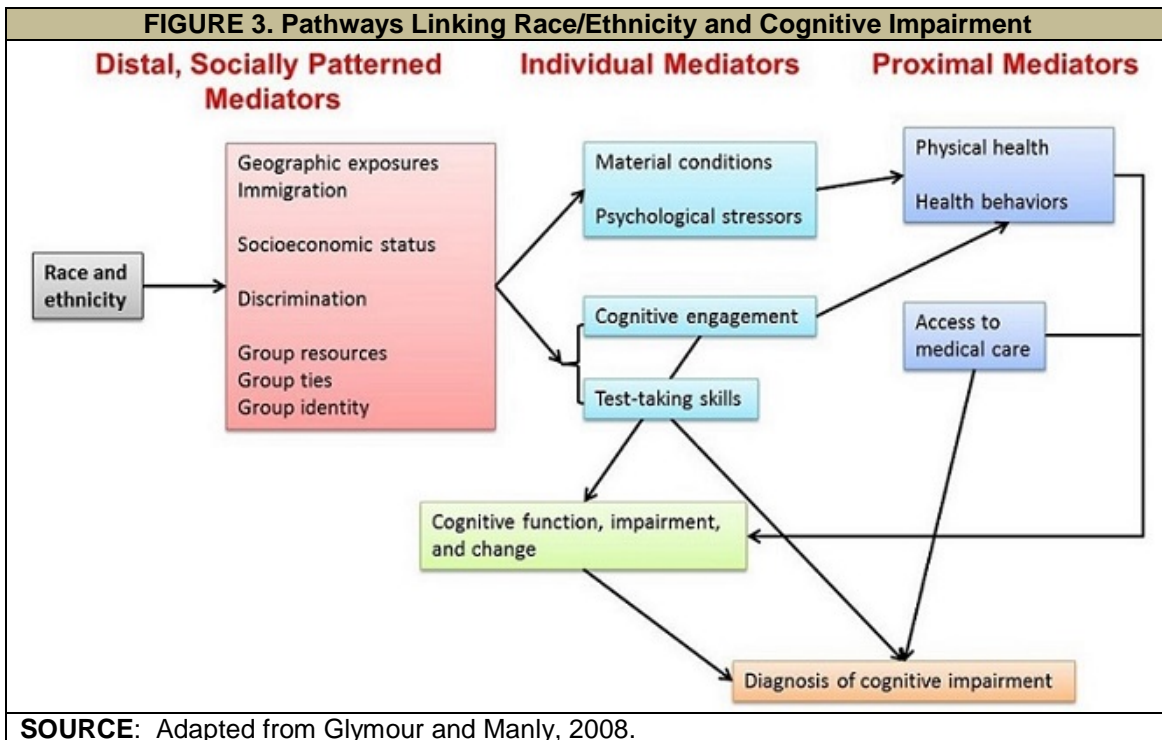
**FIGURE 3. Pathways Linking Race/Ethnicity and Cognitive Impairment**

Distal, Socially Patterned Mediators

Individual Mediators

Proximal Mediators

Race and ethnicity

Geographic exposures
Immigration

Socioeconomic status

Discrimination

Group resources
Group ties
Group identity

Material conditions

Psychological stressors

Cognitive engagement

Test-taking skills

Physical health

Health behaviors

Access to medical care

Cognitive function, impairment, and change

Diagnosis of cognitive impairment

**SOURCE**: Adapted from Glymour and Manly, 2008.